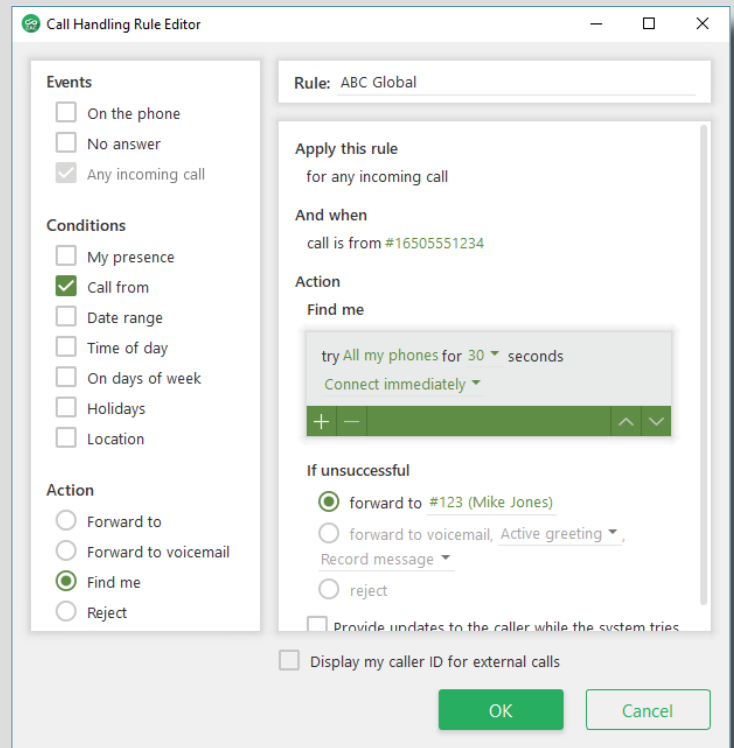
Call Handling Rule Editor

Events

On the phone

No answer

Any incoming call

Conditions

My presence

Call from

Date range

Time of day

On days of week

Holidays

Location

Action

Forward to

Forward to voicemail

Find me

Reject

Rule: ABC Global

Apply this rule

for any incoming call

And when

call is from #16505551234

Action

Find me

try All my phones for 30 seconds

Connect immediately

+ —

If unsuccessful

forward to #123 (Mike Jones)

forward to voicemail, Active greeting,

Record message

reject

Provide updates to the caller while the system tries

Display my caller ID for external calls

OK

Cancel